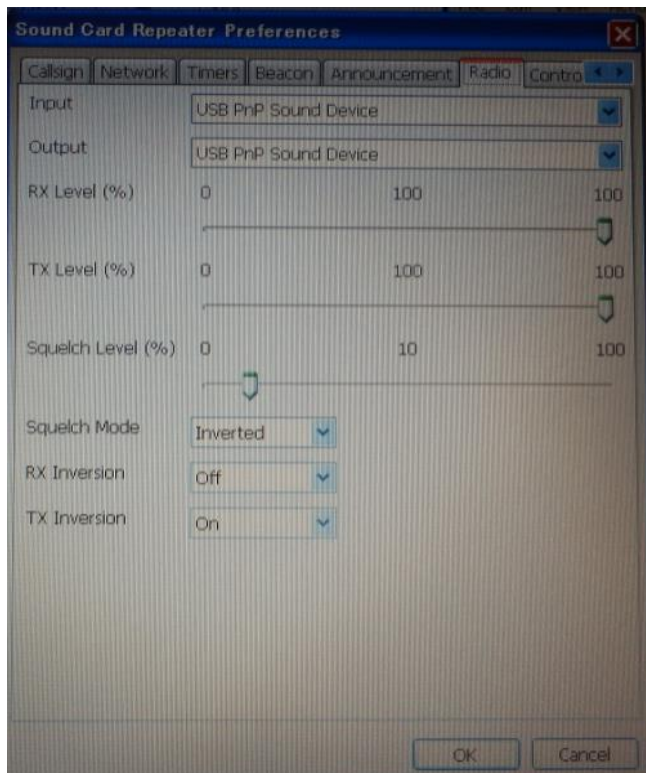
Sound Card Repeater Preferences

Callsign | Network | Timers | Beacon | Announcement | Radio | Contro

Input USB PnP Sound Device

Output USB PnP Sound Device

RX Level (%) 0 100 100

TX Level (%) 0 100 100

Squelch Level (%) 0 10 100

Squelch Mode Inverted

RX Inversion Off

TX Inversion On

OK Cancel